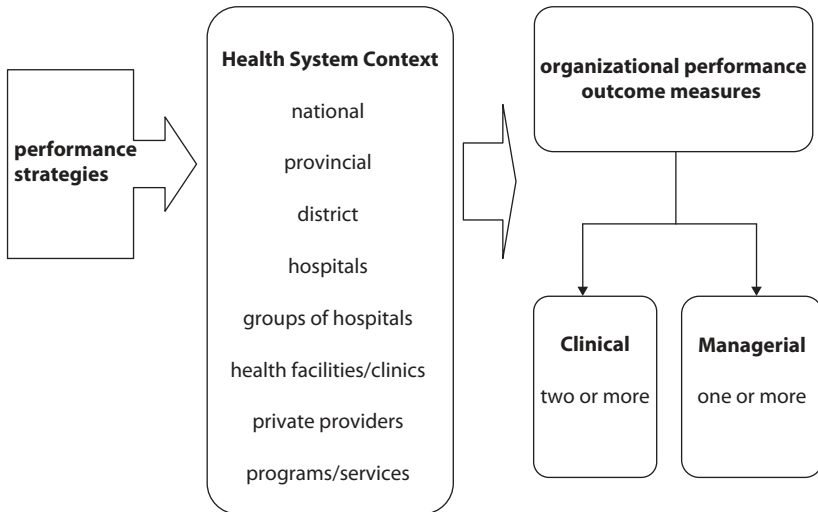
performance strategies

Health System Context

national

provincial

district

hospitals

groups of hospitals

health facilities/clinics

private providers

programs/services

organizational performance outcome measures

Clinical

two or more

Managerial

one or more